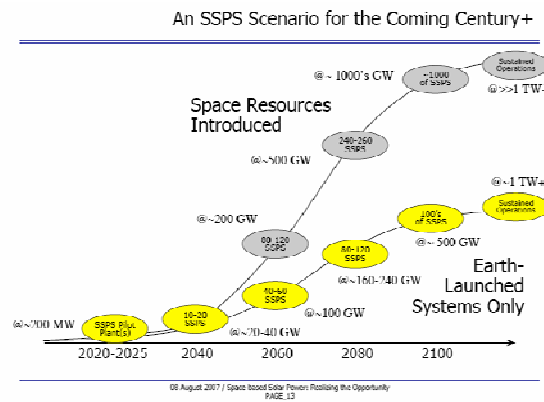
An SSPS Scenario for the Coming Century+

Space Resources Introduced

@~ 1000's GW

+1000 of SSPS

Sustained Operations

@>>1 TW

240-260 SSPS

@~500 GW

@~200 GW

80-120 SSPS

@~1 TW+

100's of SSPS

Sustained Operations

@~ 500 GW

80-120 SSPS

@~160-240 GW

40-60 SSPS

@~100 GW

Earth-Launched Systems Only

@~200 MW

SSPS Pilot Plant(s)

10-20 SSPS

@~20-40 GW

2020-2025

2040

2060

2080

2100

08 August 2007 / Space Based Solar Power: Realizing the Opportunity

PAGE 13